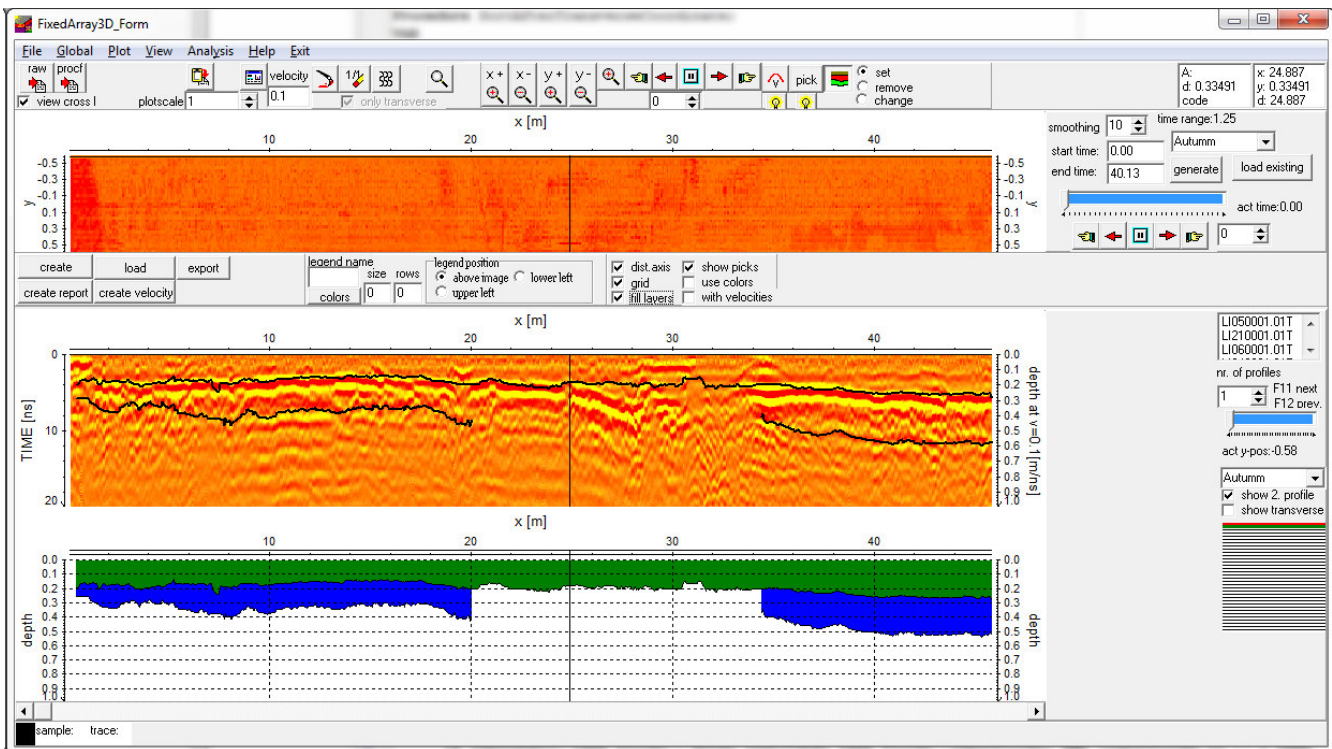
FixedArray3D_Form

File Global Plot View Analysis Help Exit

raw procf
view cross l
plotscale 1
velocity 0.1
only transverse
0
pick
set
remove
change

A:
d: 0.33491
code

x: 24.887
y: 0.33491
d: 24.887

x [m]
10 20 30 40
-0.5 -0.3 -0.1 0.1 0.3 0.5
y

smoothing 10
time range:1.25
Autumn
start time: 0.00
end time: 40.13
generate
load existing
act time:0.00
0

create load export
create report create velocity
legend name
size rows
colors 0 0
legend position
above image lower left
upper left
dist.axis
grid
fill layers
show picks
use colors
with velocities

x [m]
10 20 30 40
0 10 20
TIME [ns]
0.0 0.1 0.2 0.3 0.4 0.5 0.6 0.7 0.8 0.9 1.0
depth at v=0.1[m/ns]

LI050001.01T
LI210001.01T
LI060001.01T
nr. of profiles
1
F11 next
F12 prev.
act y-pos:-0.58
Autumn
show 2. profile
show transverse

x [m]
10 20 30 40
0.0 0.1 0.2 0.3 0.4 0.5 0.6 0.7 0.8 0.9 1.0
depth
depth

sample: trace: